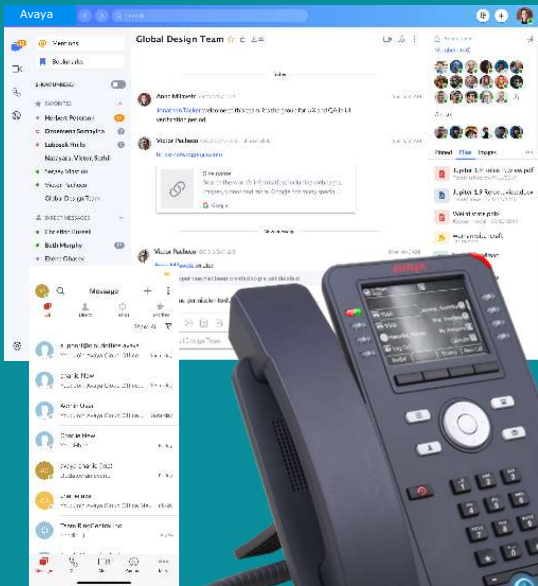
Avaya

Search

Mentions

Bookmarks

FAVORITES

Herbert Peterson

Dinesh Sampath

Lubosik Hruby

Nadyara, Victor, Sahil

Sergey Alexeev

Victor Pacheco

Global Design Team

DIRECT MESSAGES

Charline Durand

Beth Murphy

Global Design Team

Today

Victor Pacheco

Google

Victor Pacheco

Pinned Files Images

Jupiter 1.9

Jupiter 1.9

Message

avaya

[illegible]